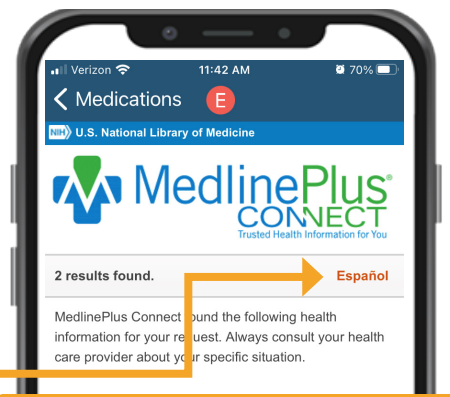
Verizon 11:42 AM 70%

Medications E

NIH U.S. National Library of Medicine

MedlinePlus® CONNECT
Trusted Health Information for You

2 results found. Español

MedlinePlus Connect found the following health information for your request. Always consult your health care provider about your specific situation.